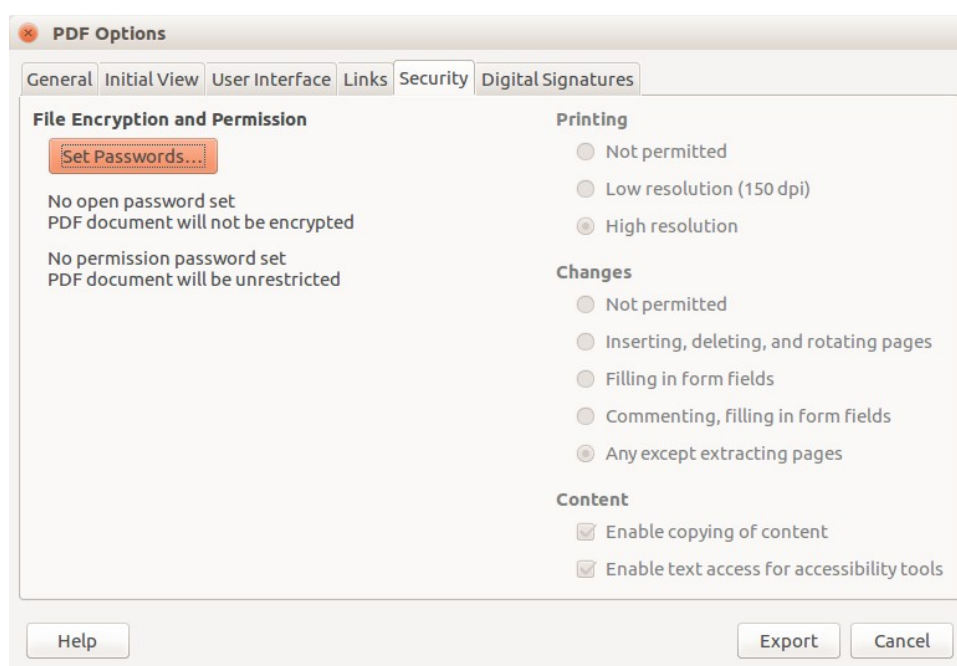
PDF Options

General | Initial View | User Interface | Links | Security | Digital Signatures

File Encryption and Permission

Set Passwords...

No open password set
PDF document will not be encrypted

No permission password set
PDF document will be unrestricted

Printing

Not permitted

Low resolution (150 dpi)

High resolution

Changes

Not permitted

Inserting, deleting, and rotating pages

Filling in form fields

Commenting, filling in form fields

Any except extracting pages

Content

Enable copying of content

Enable text access for accessibility tools

Help

Export

Cancel